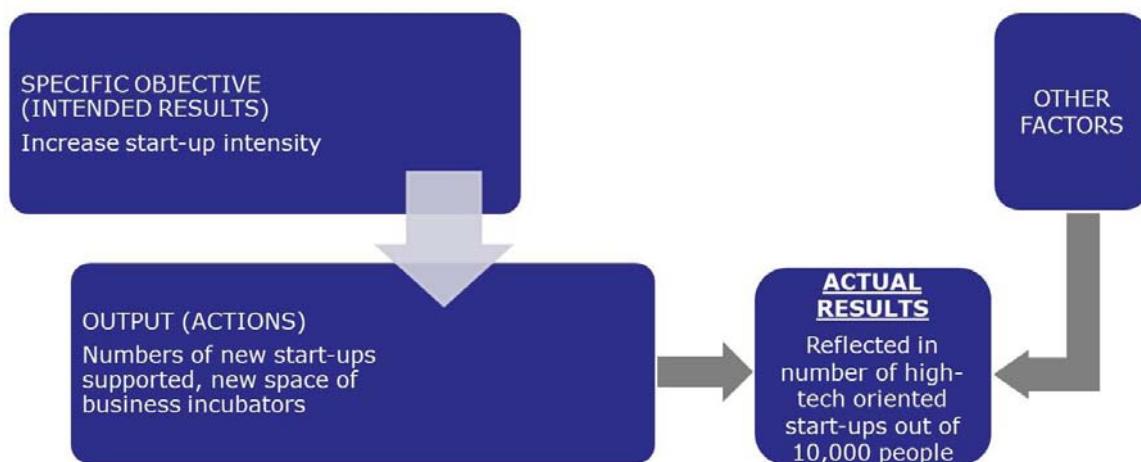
SPECIFIC OBJECTIVE (INTENDED RESULTS)
Increase start-up intensity

OTHER FACTORS

OUTPUT (ACTIONS)
Numbers of new start-ups supported, new space of business incubators

ACTUAL RESULTS
Reflected in number of high-tech oriented start-ups out of 10,000 people